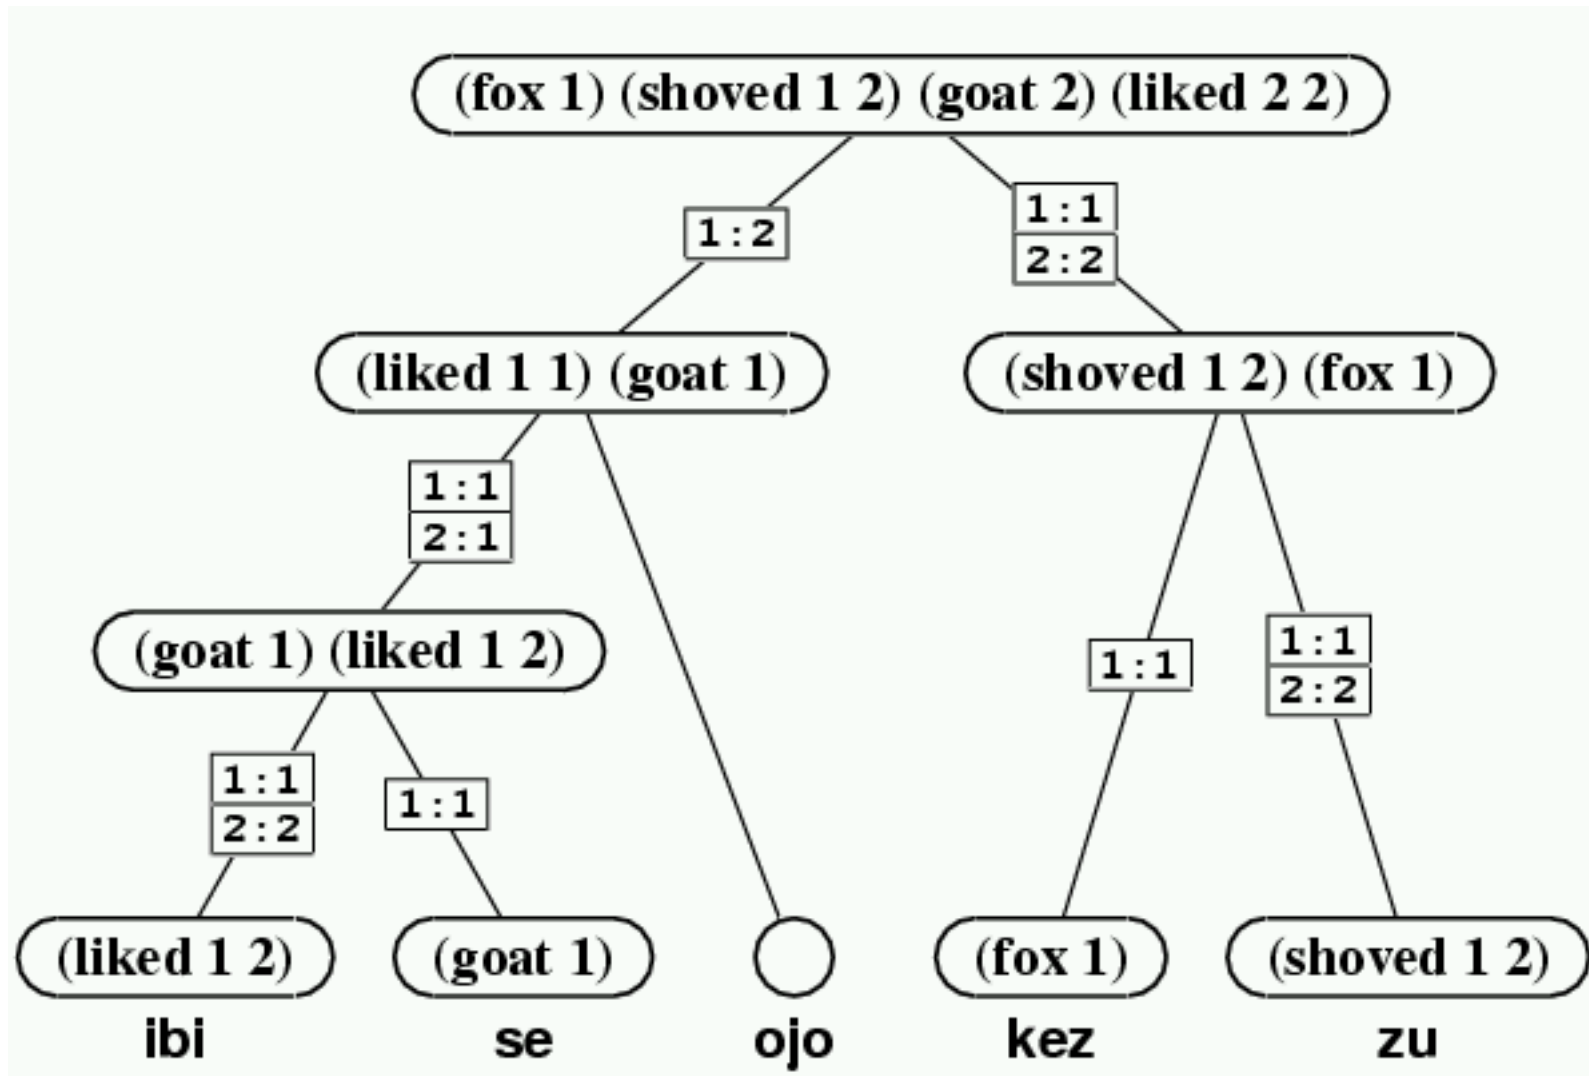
(fox 1) (shoved 1 2) (goat 2) (liked 2 2)

1 : 2

1 : 1
2 : 2

(liked 1 1) (goat 1)

(shoved 1 2) (fox 1)

1 : 1
2 : 1

(goat 1) (liked 1 2)

1 : 1

1 : 1
2 : 2

1 : 1
2 : 2

1 : 1

(liked 1 2)

(goat 1)

(fox 1)

(shoved 1 2)

ibi

se

ojo

kez

zu